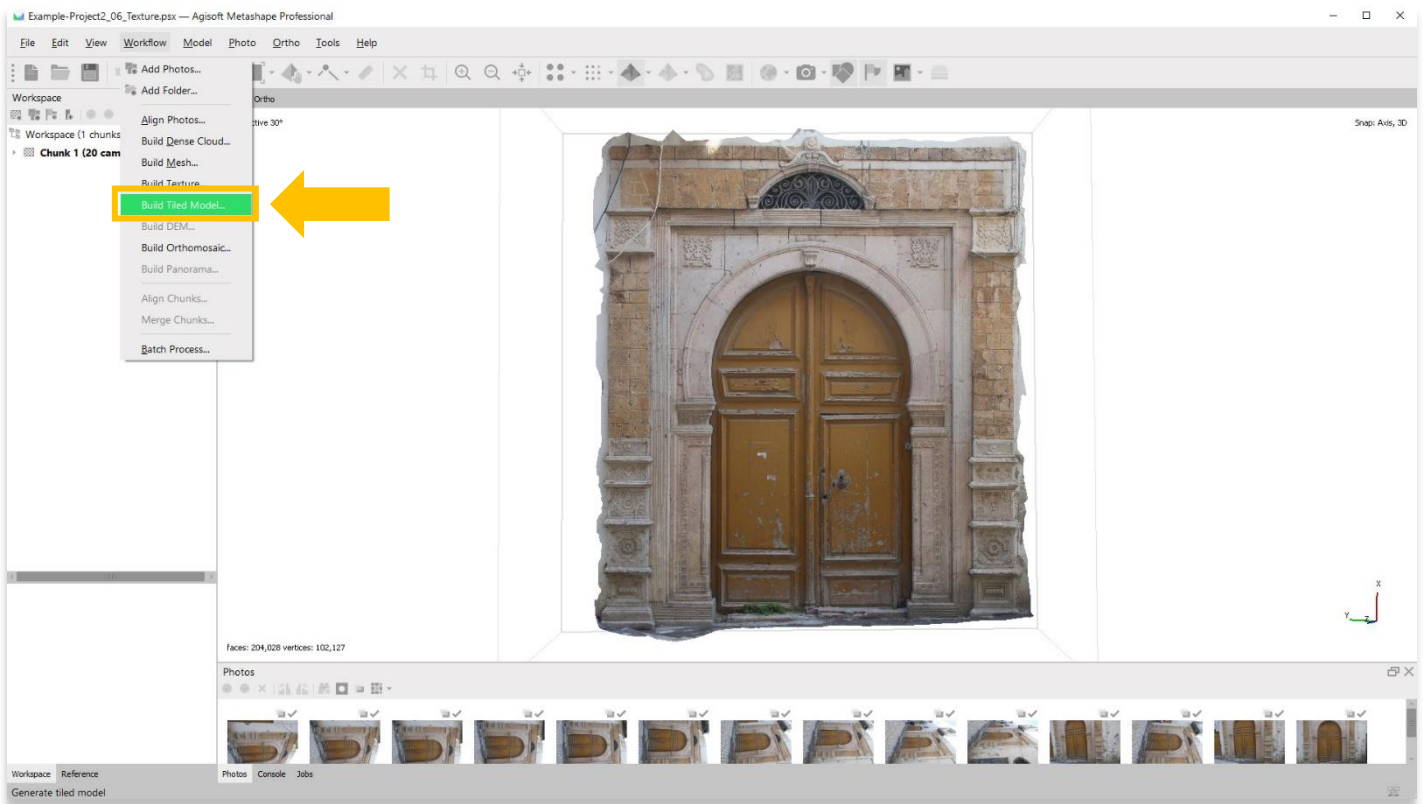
Example-Project2_06_Texture.psx — Agisoft Metashape Professional

File Edit View Workflow Model Photo Ortho Tools Help

Workspace

Workspace (1 chunks

Chunk 1 (20 cam

Add Photos...
Add Folder...
Align Photos...
Build Dense Cloud...
Build Mesh...
Build Texture...
Build Tiled Model...
Build DEM...
Build Orthomosaic...
Build Panorama...
Align Chunks...
Merge Chunks...
Batch Process...

Ortho

ctive 30°

Snap: Axis, 3D

faces: 204,028 vertices: 102,127

Photos

Workspace Reference

Photos Console Jobs

Generate tiled model